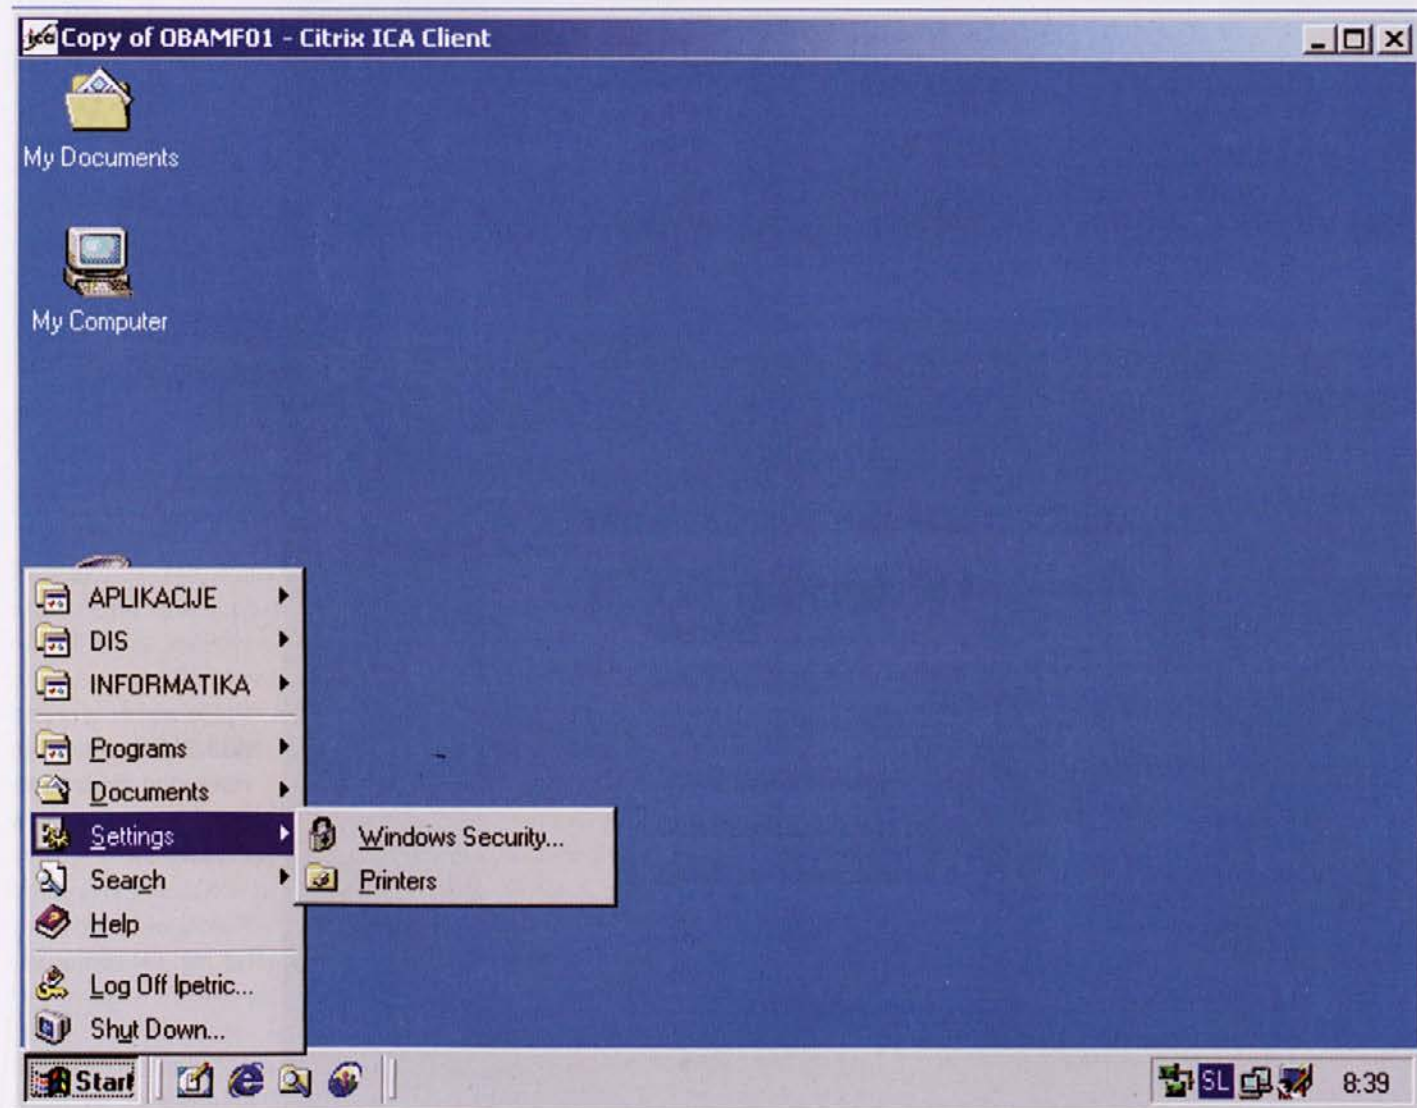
ica Copy of OBAMF01 - Citrix ICA Client

My Documents

My Computer

APLIKACIJE
DIS
INFORMATIKA
Programs
Documents
Settings
Search
Help
Log Off lpetric...
Shut Down...

Windows Security...
Printers

Start

SL 8:39